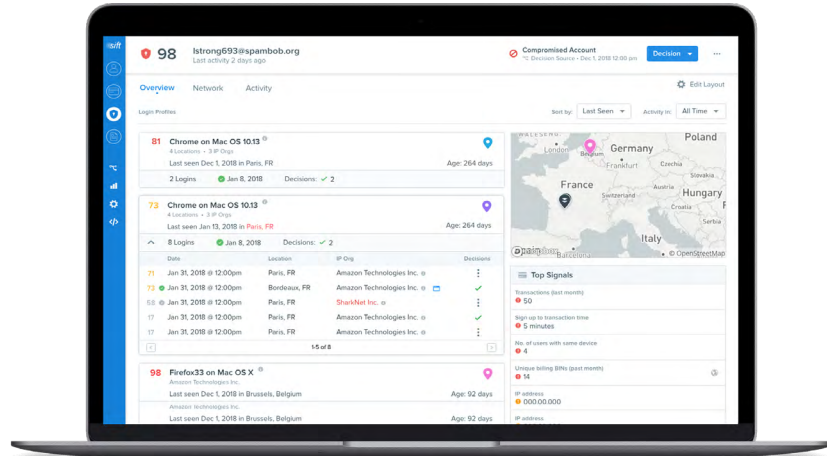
sift

98 lstrong693@spambob.org
Last activity 2 days ago

Compromised Account
Decision Source • Dec 1, 2018 12:00 pm

Decision

Overview Network Activity

Edit Layout

Login Profiles

Sort by: Last Seen
Activity in: All Time

81 Chrome on Mac OS 10.13
4 Locations • 3 IP Orgs
Last seen Dec 1, 2018 in Paris, FR
Age: 264 days
2 Logins Jan 8, 2018 Decisions: ✓ 2

73 Chrome on Mac OS 10.13
4 Locations • 3 IP Orgs
Last seen Jan 13, 2018 in Paris, FR
Age: 264 days
8 Logins Jan 8, 2018 Decisions: ✓ 2

| | Date | Location | IP Org | Decisions |
|---|---|---|---|---|
| 71 | Jan 31, 2018 @ 12:00pm | Paris, FR | Amazon Technologies Inc. | |
| 73 | Jan 31, 2018 @ 12:00pm | Bordeaux, FR | Amazon Technologies Inc. | ✓ |
| 58 | Jan 31, 2018 @ 12:00pm | Paris, FR | SharkNet Inc. | |
| 17 | Jan 31, 2018 @ 12:00pm | Paris, FR | Amazon Technologies Inc. | ✓ |
| 17 | Jan 31, 2018 @ 12:00pm | Paris, FR | Amazon Technologies Inc. | |

1-5 of 8

98 Firefox33 on Mac OS X
Amazon Technologies Inc.
Last seen Dec 1, 2018 in Brussels, Belgium
Age: 92 days
Amazon technologies Inc.
Last seen Dec 1, 2018 in Brussels, Belgium
Age: 92 days

Poland
Belgium
Germany
Frankfurt
France
Switzerland
Hungary
Italy
Croatia
© OpenStreetMap

Top Signals
Transactions (last month)
50
Sign up to transaction time
5 minutes
No. of users with same device
4
Unique billing BINs (past month)
14
IP address
000.00.000
IP address